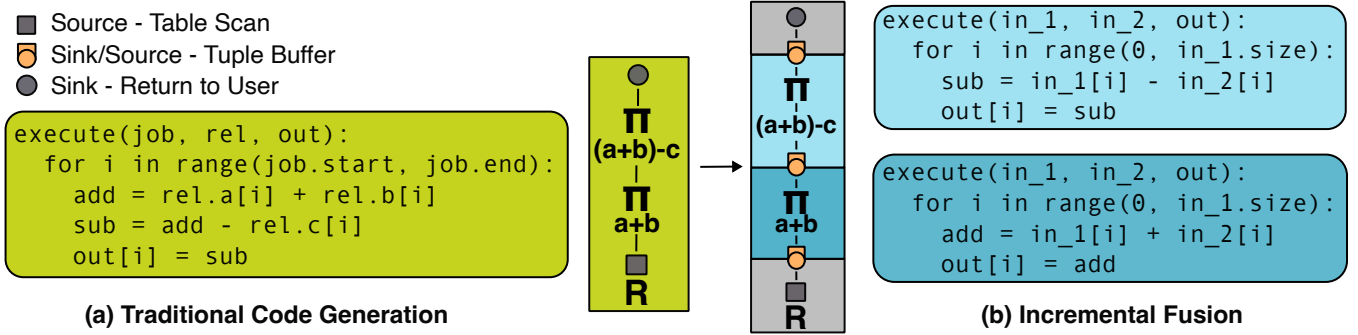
Source - Table Scan
Sink/Source - Tuple Buffer
Sink - Return to User

```
execute(job, rel, out):
  for i in range(job.start, job.end):
    add = rel.a[i] + rel.b[i]
    sub = add - rel.c[i]
    out[i] = sub
```

(a) Traditional Code Generation

$\Pi$
(a+b)-c
$\Pi$
a+b
R

$\Pi$
(a+b)-c
$\Pi$
a+b
R

```
execute(in_1, in_2, out):
  for i in range(0, in_1.size):
    sub = in_1[i] - in_2[i]
    out[i] = sub
```

```
execute(in_1, in_2, out):
  for i in range(0, in_1.size):
    add = in_1[i] + in_2[i]
    out[i] = add
```

(b) Incremental Fusion